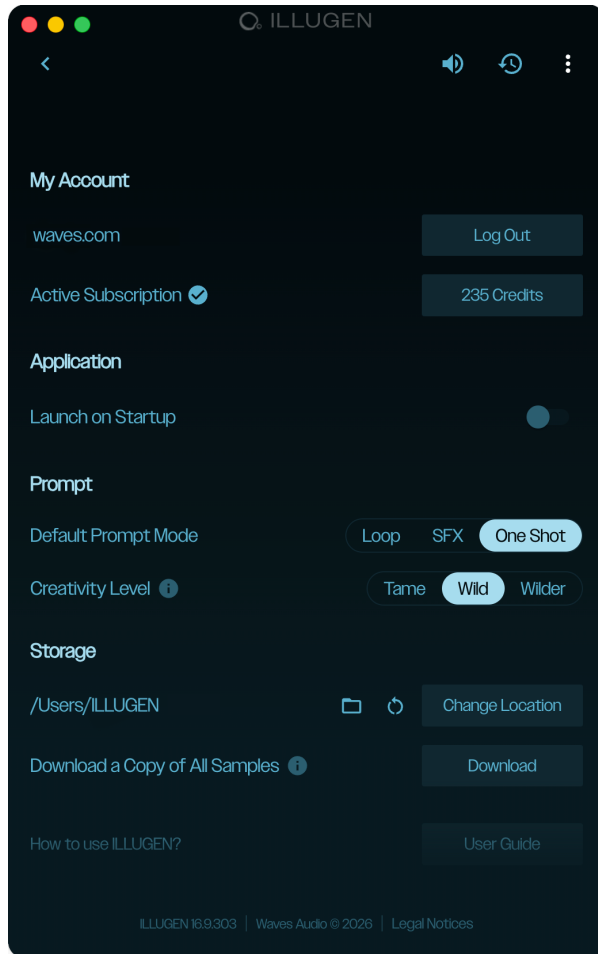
ILLUGEN

My Account

waves.com

Log Out

Active Subscription

235 Credits

Application

Launch on Startup

Prompt

Default Prompt Mode

Loop SFX One Shot

Creativity Level

Tame Wild Wilder

Storage

/Users/ILLUGEN

Change Location

Download a Copy of All Samples

Download

How to use ILLUGEN?

User Guide

ILLUGEN 16.9.303 | Waves Audio © 2026 | Legal Notices